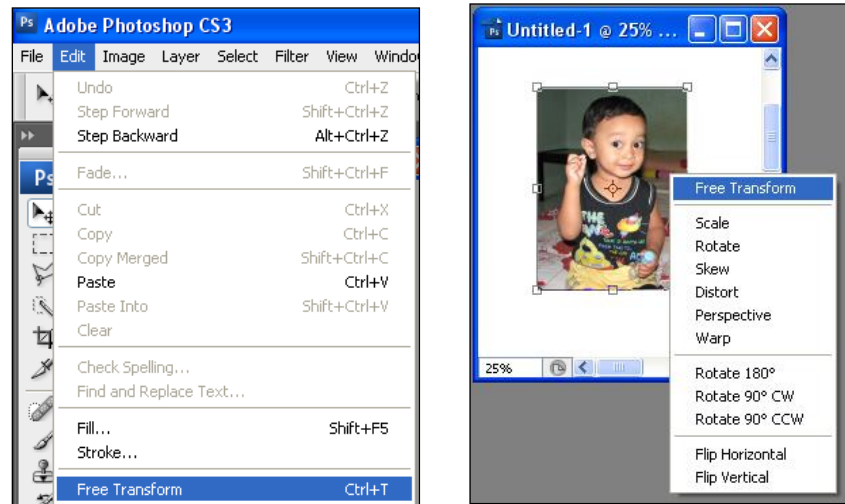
Ps Adobe Photoshop CS3

File Edit Image Layer Select Filter View Windo

Undo Ctrl+Z
Step Forward Shift+Ctrl+Z
Step Backward Alt+Ctrl+Z
Fade... Shift+Ctrl+F
Cut Ctrl+X
Copy Ctrl+C
Copy Merged Shift+Ctrl+C
Paste Ctrl+V
Paste Into Shift+Ctrl+V
Clear
Check Spelling...
Find and Replace Text...
Fill... Shift+F5
Stroke...
Free Transform Ctrl+T

Ps

Ps Untitled-1 @ 25% ...

25%

Free Transform
Scale
Rotate
Skew
Distort
Perspective
Warp
Rotate 180°
Rotate 90° CW
Rotate 90° CCW
Flip Horizontal
Flip Vertical